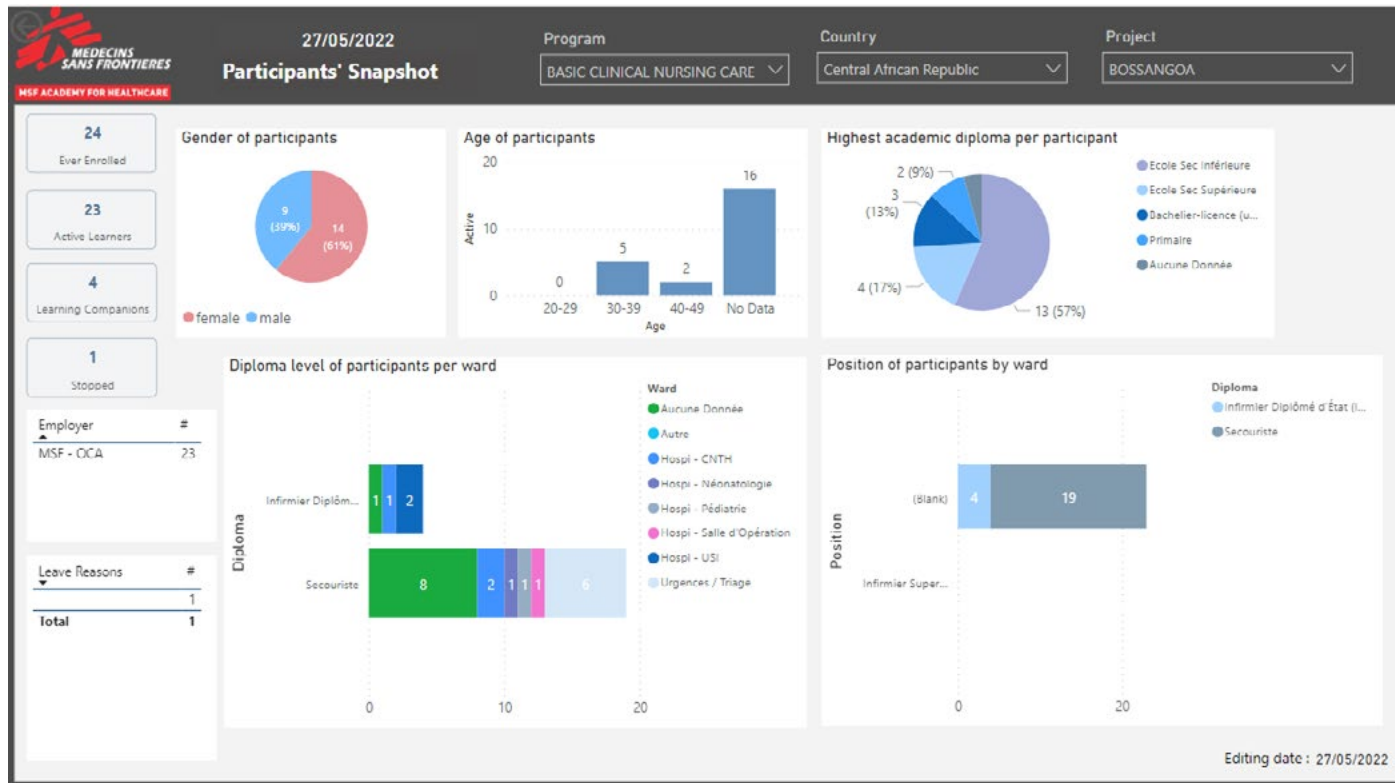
MEDECINS SANS FRONTIERES
MSF ACADEMY FOR HEALTHCARE

27/05/2022
Participants' Snapshot

Program
BASIC CLINICAL NURSING CARE

Country
Central African Republic

Project
BOSSANGOA

24
Ever Enrolled

23
Active Learners

4
Learning Companions

1
Stopped

Gender of participants
9 (39%)
14 (61%)
female male

Age of participants
20
10
0
Active
0
5
2
16
20-29 30-39 40-49 No Data
Age

Highest academic diploma per participant
2 (9%)
3 (13%)
4 (17%)
13 (57%)
Ecole Sec Inférieure
Ecole Sec Supérieure
Bachelier-licence (u...
Primaire
Aucune Donnée

| Employer | # |
|---|---|
| MSF - OCA | 23 |

| Leave Reasons | # |
|---|---|
| | 1 |
| Total | 1 |

Diploma level of participants per ward
Diploma
Infirmier Diplôm...
1 1 2
Secouriste
8 2 1 1 1 6
0 10 20
Ward
Aucune Donnée
Autre
Hospi - CNTH
Hospi - Néonatologie
Hospi - Pédiatrie
Hospi - Salle d'Opération
Hospi - USI
Urgences / Triage

Position of participants by ward
Position
(Blank)
4 19
Infirmier Super...
0 20
Diploma
Infirmier Diplômé d'État (I...
Secouriste

Editing date : 27/05/2022